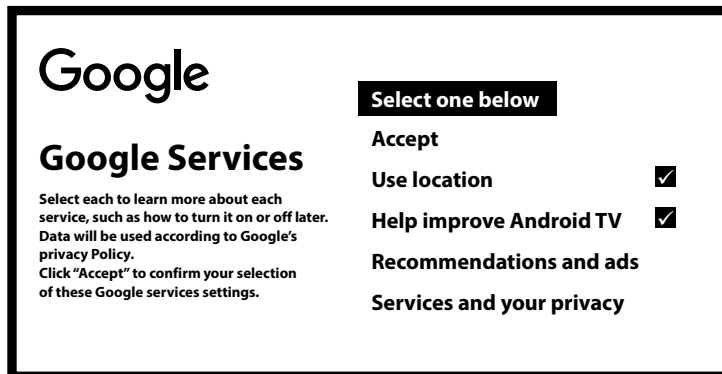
Google

Google Services

Select each to learn more about each service, such as how to turn it on or off later. Data will be used according to Google's privacy Policy.
Click "Accept" to confirm your selection of these Google services settings.

Select one below

Accept

Use location ✓

Help improve Android TV ✓

Recommendations and ads

Services and your privacy